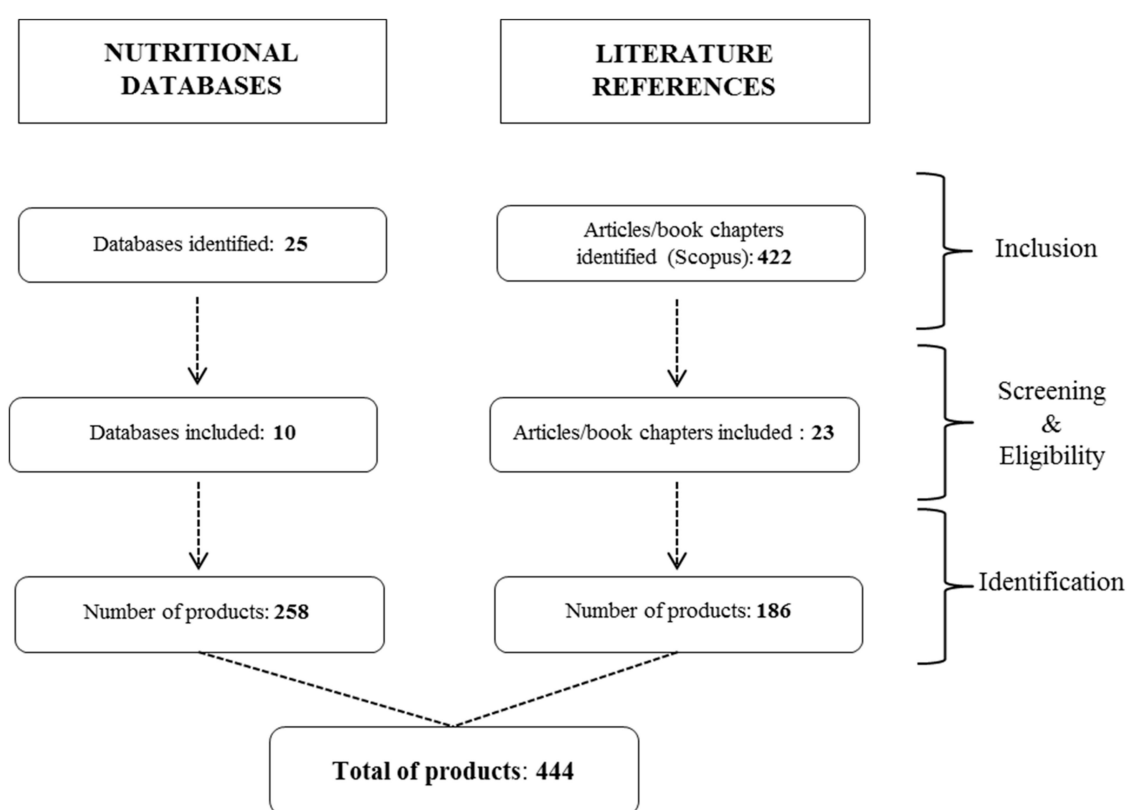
NUTRITIONAL DATABASES

LITERATURE REFERENCES

Databases identified: 25

Articles/book chapters identified (Scopus): 422

Inclusion

Databases included: 10

Articles/book chapters included : 23

Screening & Eligibility

Number of products: 258

Number of products: 186

Identification

Total of products: 444